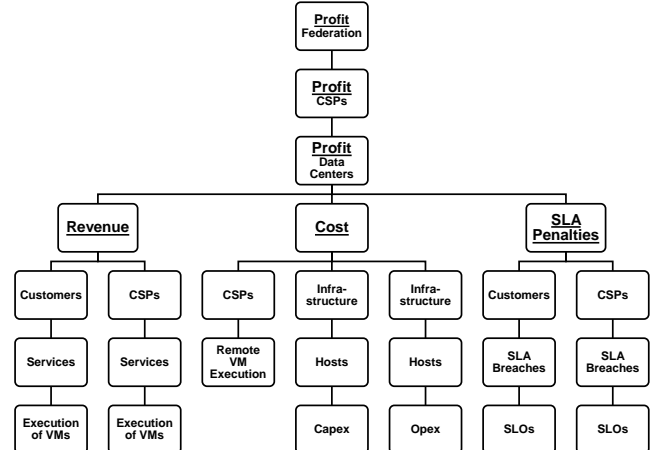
Profit
Federation

Profit
CSPs

Profit
Data Centers

Revenue

Customers

Services

Execution of VMs

CSPs

Services

Execution of VMs

Cost

CSPs

Remote VM Execution

Infrastructure

Hosts

Capex

Infrastructure

Hosts

Opex

SLA Penalties

Customers

SLA Breaches

SLOs

CSPs

SLA Breaches

SLOs